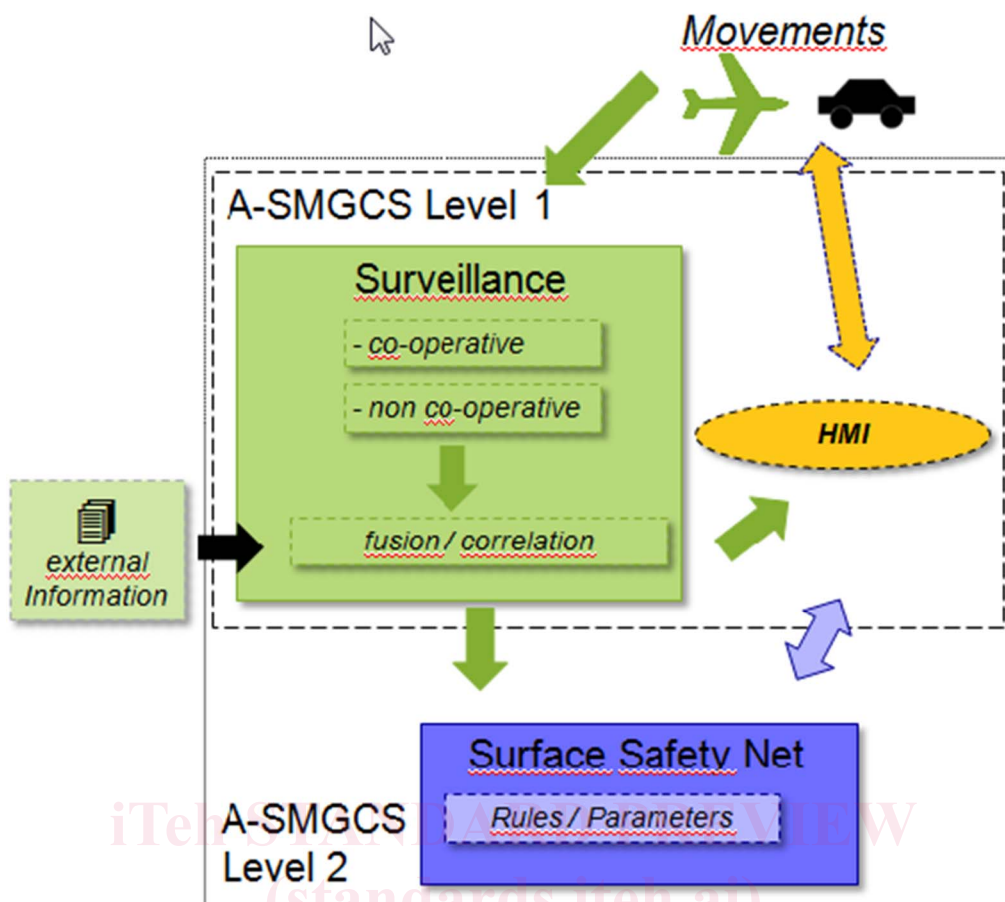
Movements

A-SMGCS Level 1

Surveillance

- co-operative

- non co-operative

fusion / correlation

HMI

external Information

Surface Safety Net

Rules / Parameters

A-SMGCS Level 2

iTeh STANDARD PREVIEW (standards.iteh.ai)